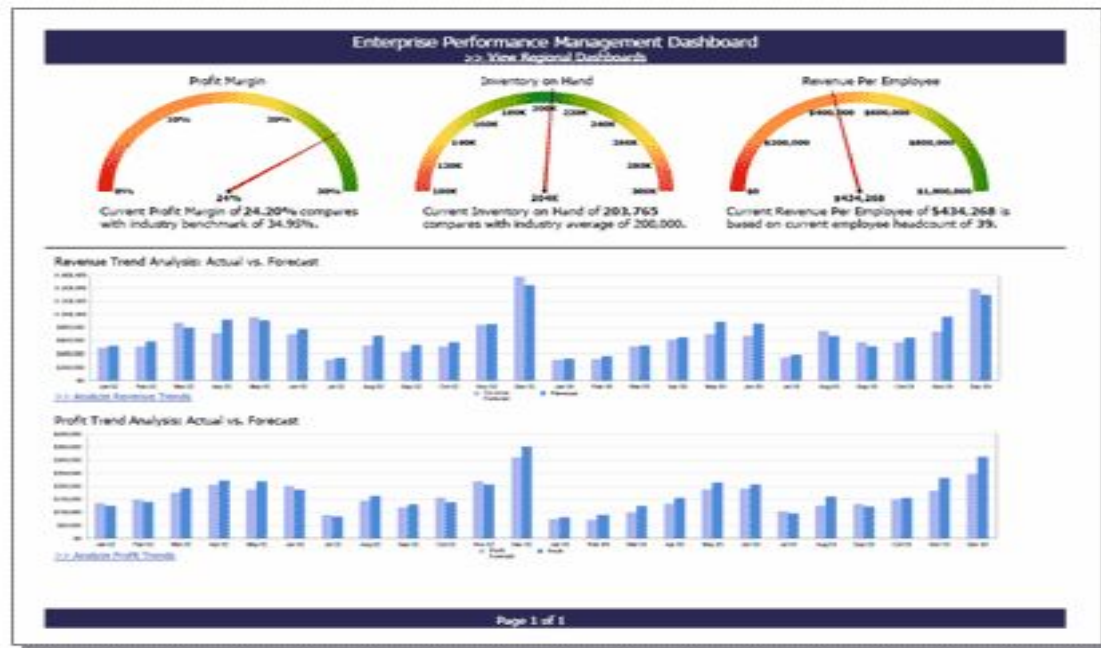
Enterprise Performance Management Dashboard
>> View Regional Dashboards

Profit Margin

0% 10% 20% 24% 30%

Current Profit Margin of 24.20% compares with industry benchmark of 34.95%.

Inventory on Hand

100K 120K 140K 160K 180K 200K 204K 220K 240K 260K 280K 300K

Current Inventory on Hand of 203,765 compares with industry average of 200,000.

Revenue Per Employee

$0 $200,000 $400,000 $434,268 $600,000 $800,000 $1,000,000

Current Revenue Per Employee of $434,268 is based on current employee headcount of 39.

Revenue Trend Analysis: Actual vs. Forecast

>> Analyze Revenue Trends

Profit Trend Analysis: Actual vs. Forecast

>> Analyze Profit Trends

Page 1 of 1